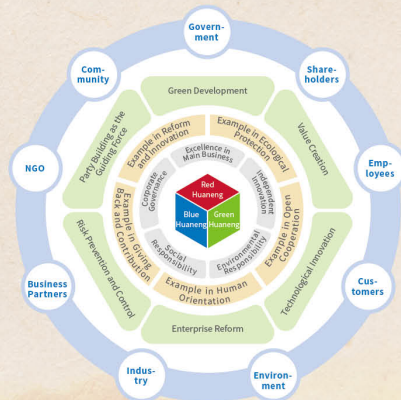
Government

Shareholders

Community

Employees

NGO

Customers

Business Partners

Industry

Environment

Green Development

Value Creation

Technological Innovation

Enterprise Reform

Risk Prevention and Control

Party Building as the Guiding Force

Example in Reform and Innovation

Example in Ecological Protection

Example in Open Cooperation

Example in Human Orientation

Example in Giving Back and Contribution

Excellence in Main Business

Independent Innovation

Environmental Responsibility

Social Responsibility

Corporate Governance

Red Huaneng

Blue Huaneng

Green Huaneng